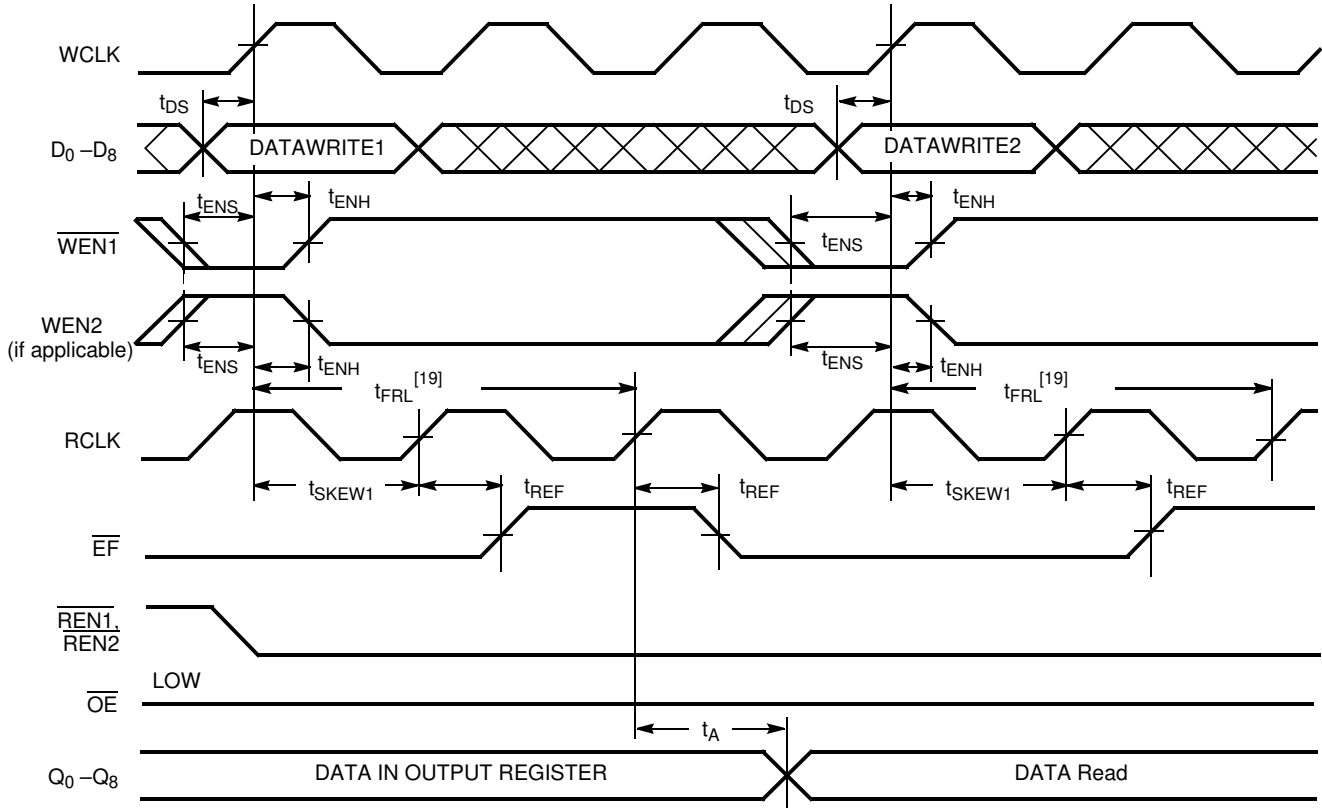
WCLK

$t_{DS}$

$t_{DS}$

$D_0 - D_8$

DATAWRITE1

DATAWRITE2

$t_{ENS}$

$t_{ENH}$

$t_{ENH}$

$\overline{WEN1}$

$t_{ENS}$

WEN2 (if applicable)

$t_{ENS}$

$t_{ENH}$

$t_{ENS}$

$t_{ENH}$

$t_{FRL}^{[19]}$

$t_{FRL}^{[19]}$

RCLK

$t_{SKEW1}$

$t_{REF}$

$t_{REF}$

$t_{SKEW1}$

$t_{REF}$

$\overline{EF}$

$\overline{REN1}$, $\overline{REN2}$

LOW

$\overline{OE}$

$t_A$

$Q_0 - Q_8$

DATA IN OUTPUT REGISTER

DATA Read